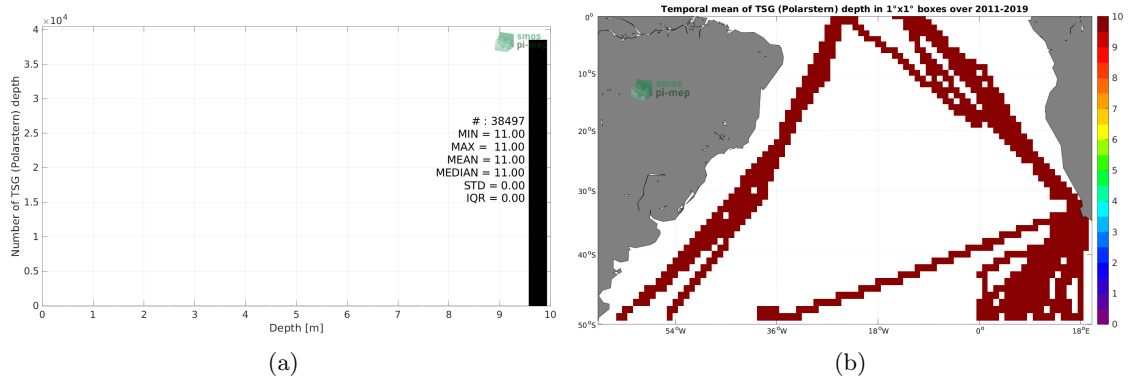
$\times 10^4$
4
3.5
3
2.5
2
1.5
1
0.5
0
Number of TSG (Polarstern) depth
smos pi-mep
# : 38497
MIN = 11.00
MAX = 11.00
MEAN = 11.00
MEDIAN = 11.00
STD = 0.00
IQR = 0.00
0 1 2 3 4 5 6 7 8 9 10
Depth [m]
(a)

Temporal mean of TSG (Polarstern) depth in 1°x1° boxes over 2011-2019
0°
10°S
20°S
30°S
40°S
50°S
smos pi-mep
54°W 36°W 18°W 0° 18°E
10
9
8
7
6
5
4
3
2
1
0
(b)